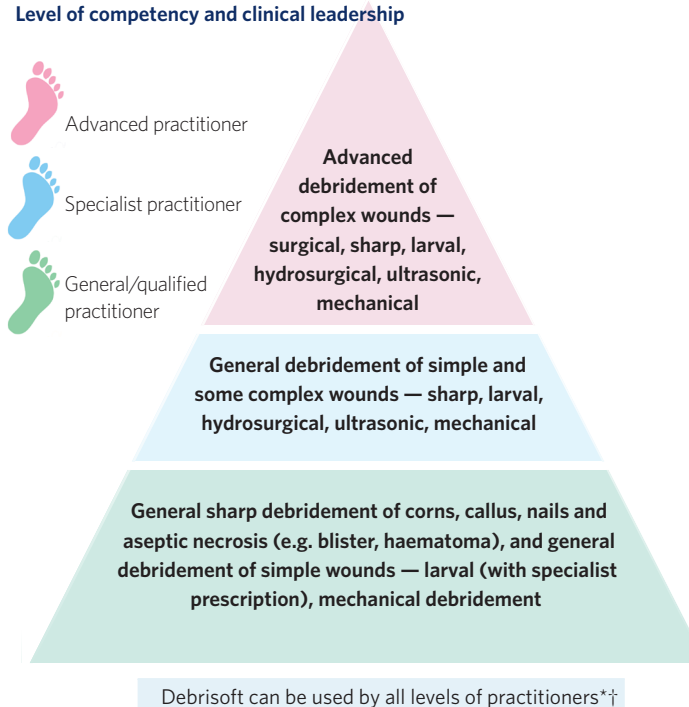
Level of competency and clinical leadership

Advanced practitioner

Specialist practitioner

General/qualified practitioner

Advanced debridement of complex wounds — surgical, sharp, larval, hydrosurgical, ultrasonic, mechanical

General debridement of simple and some complex wounds — sharp, larval, hydrosurgical, ultrasonic, mechanical

General sharp debridement of corns, callus, nails and aseptic necrosis (e.g. blister, haematoma), and general debridement of simple wounds — larval (with specialist prescription), mechanical debridement

Debrisoft can be used by all levels of practitioners*†